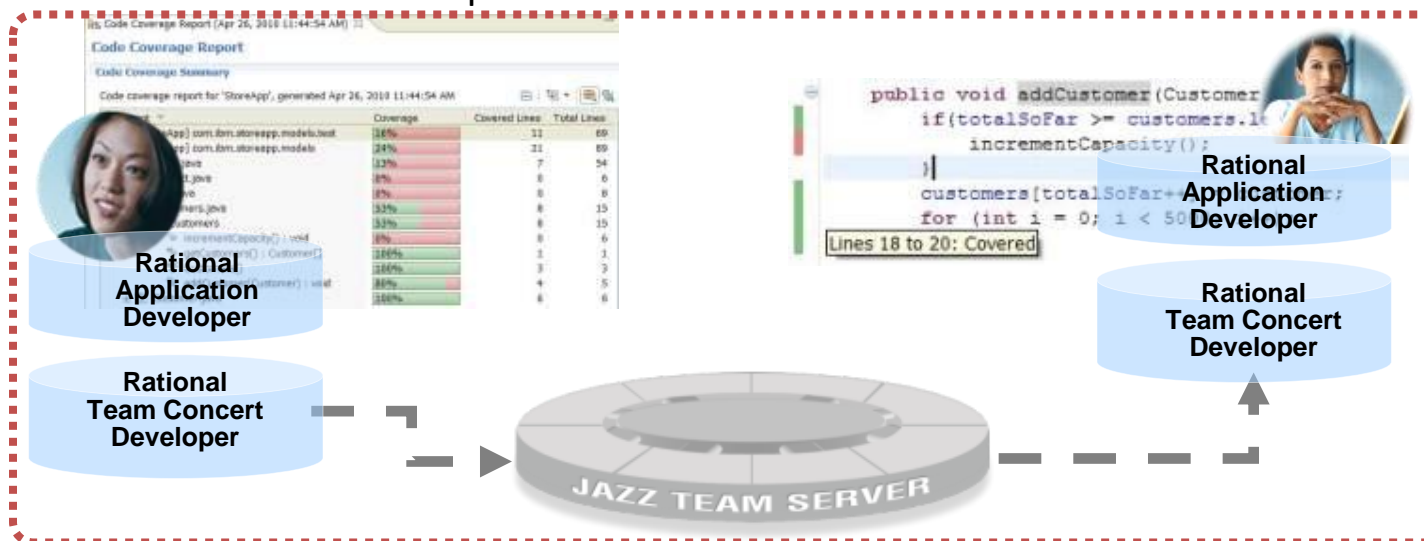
Code Coverage Report (Apr 26, 2010 11:44:54 AM)

Code Coverage Report

Code Coverage Summary

Code coverage report for 'StoreApp', generated Apr 26, 2010 11:44:54 AM

| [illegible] | Coverage | Covered Lines | Total Lines |
|---|---|---|---|
| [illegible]App] com.ibm.storeapp.models.test | 16% | 11 | 69 |
| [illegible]] com.ibm.storeapp.models | 24% | 21 | 89 |
| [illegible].java | 13% | 7 | 54 |
| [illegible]t.java | 0% | 0 | 6 |
| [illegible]va | 0% | 0 | 8 |
| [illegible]mers.java | 53% | 8 | 15 |
| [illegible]ustomers | 53% | 8 | 15 |
| incrementCapacity() : void | 0% | 0 | 6 |
| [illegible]() : Customer[] | 100% | 1 | 1 |
| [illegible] | 100% | 3 | 3 |
| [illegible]Customer) : void | 80% | 4 | 5 |
| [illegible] | 100% | 6 | 6 |

Rational Application Developer

Rational Team Concert Developer

public void addCustomer(Customer
if(totalSoFar >= customers.l
incrementCapacity();
}
customers[totalSoFar++
for (int i = 0; i < 50
Lines 18 to 20: Covered

Rational Application Developer

Rational Team Concert Developer

JAZZ TEAM SERVER